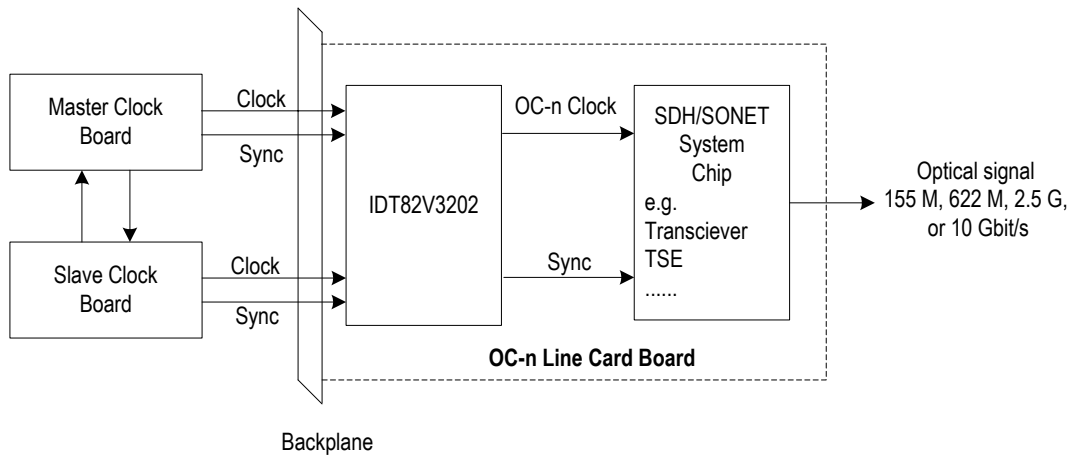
Master Clock Board

Clock

Sync

Slave Clock Board

Clock

Sync

IDT82V3202

OC-n Clock

Sync

SDH/SONET System Chip
e.g.
Transciever
TSE
......

Optical signal
155 M, 622 M, 2.5 G, or 10 Gbit/s

OC-n Line Card Board

Backplane